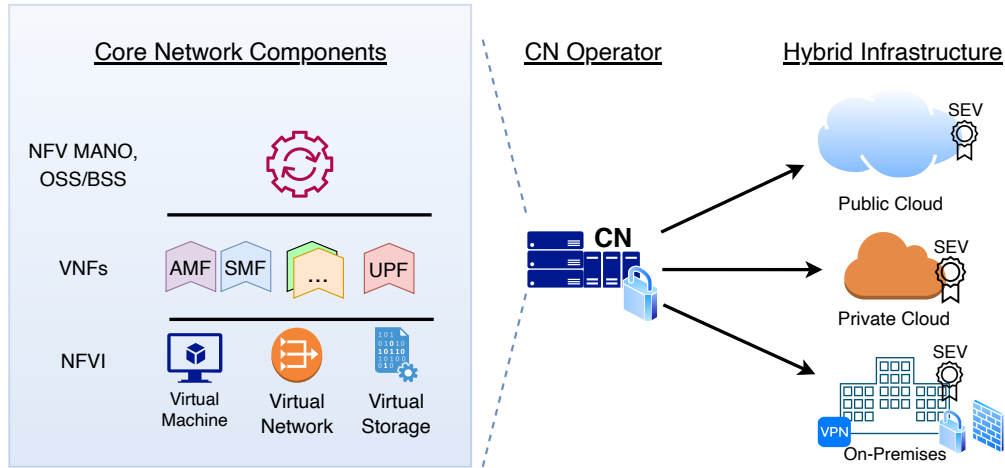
Core Network Components

NFV MANO, OSS/BSS

VNFs

AMF SMF ... UPF

NFVI

Virtual Machine

Virtual Network

101 010 10110 10100 010

Virtual Storage

CN Operator

CN

Hybrid Infrastructure

SEV

Public Cloud

SEV

Private Cloud

SEV

VPN

On-Premises